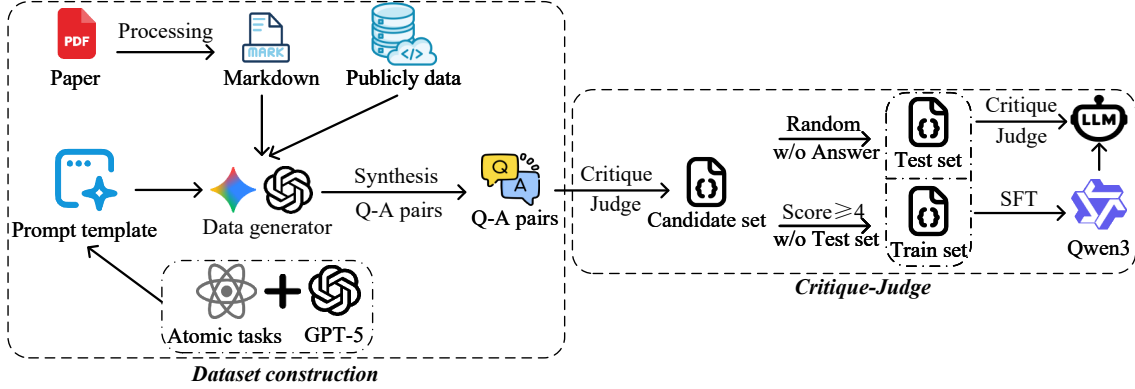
PDF
Paper
Processing
MARK
Markdown
Publicly data
Prompt template
Data generator
Synthesis
Q-A pairs
Q
A
Q-A pairs
Atomic tasks
GPT-5
Dataset construction
Critique
Judge
Candidate set
Random
w/o Answer
Test set
Score $\geqslant 4$
w/o Test set
Train set
Critique
Judge
LLM
SFT
Qwen3
Critique-Judge